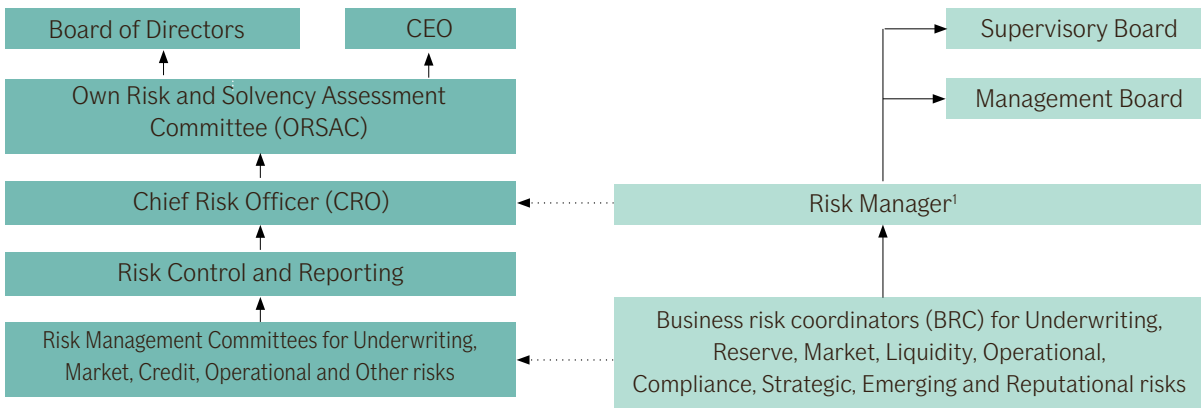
Board of Directors

CEO

Own Risk and Solvency Assessment Committee (ORSAC)

Chief Risk Officer (CRO)

Risk Control and Reporting

Risk Management Committees for Underwriting, Market, Credit, Operational and Other risks

Supervisory Board

Management Board

Risk Manager$^1$

Business risk coordinators (BRC) for Underwriting, Reserve, Market, Liquidity, Operational, Compliance, Strategic, Emerging and Reputational risks